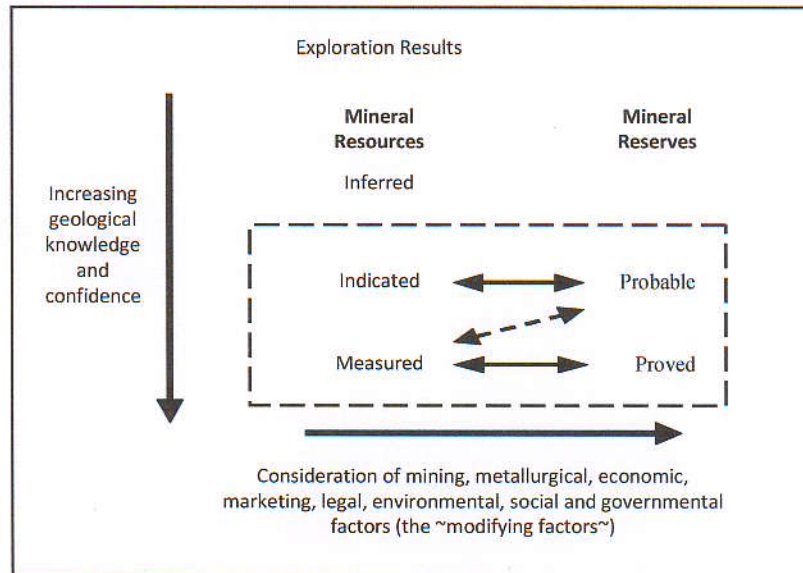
Exploration Results

Increasing geological knowledge and confidence

Mineral Resources

Mineral Reserves

Inferred

Indicated

Probable

Measured

Proved

Consideration of mining, metallurgical, economic, marketing, legal, environmental, social and governmental factors (the ~modifying factors~)